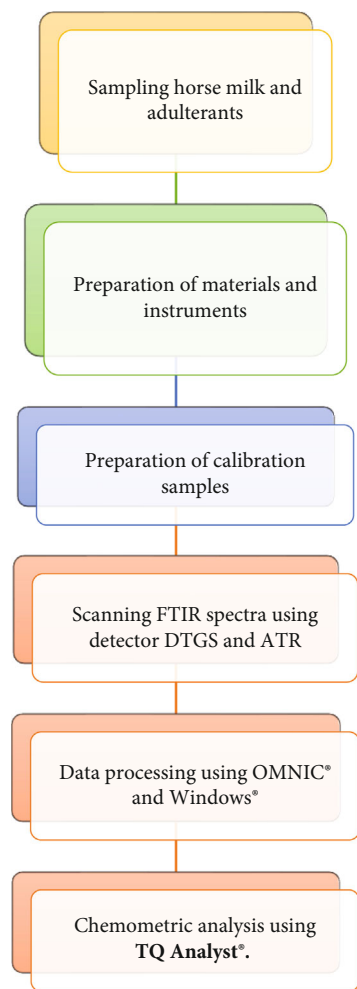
Sampling horse milk and adulterants

Preparation of materials and instruments

Preparation of calibration samples

Scanning FTIR spectra using detector DTGS and ATR

Data processing using OMNIC® and Windows®

Chemometric analysis using **TQ Analyst®**.